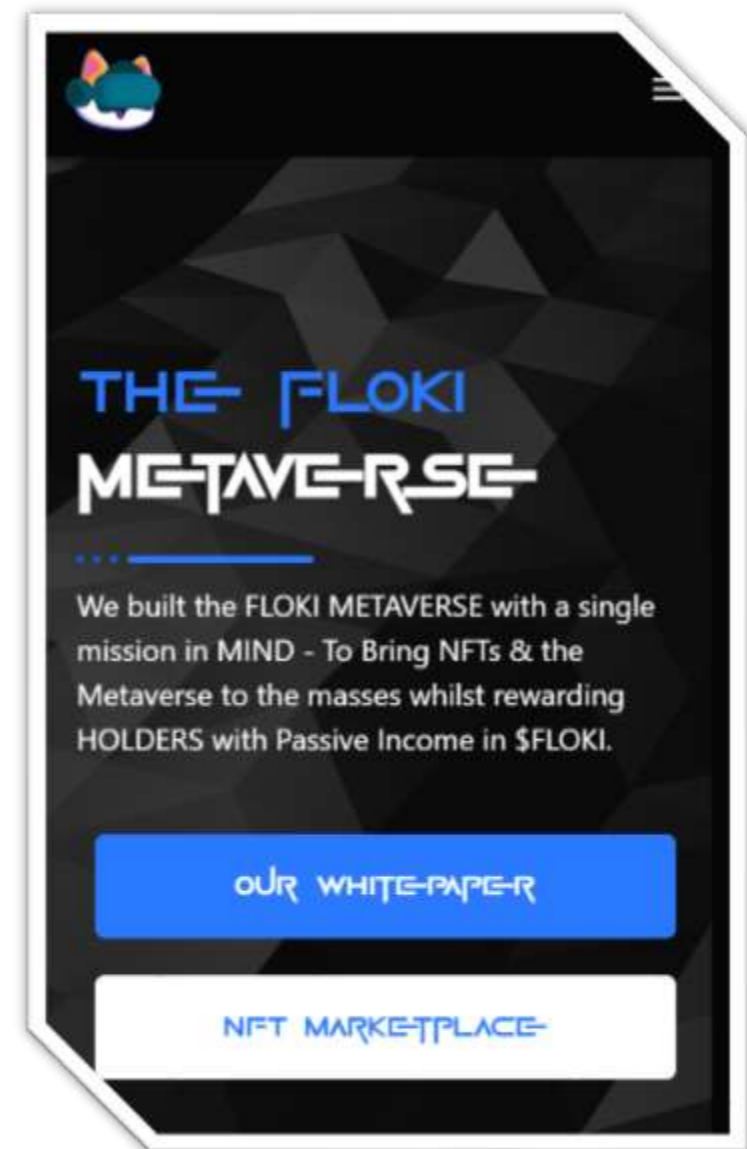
THE FLOKI
METAVERSE

We built the FLOKI METAVERSE with a single mission in MIND - To Bring NFTs & the Metaverse to the masses whilst rewarding HOLDERS with Passive Income in $FLOKI.

OUR WHITEPAPER

NFT MARKETPLACE